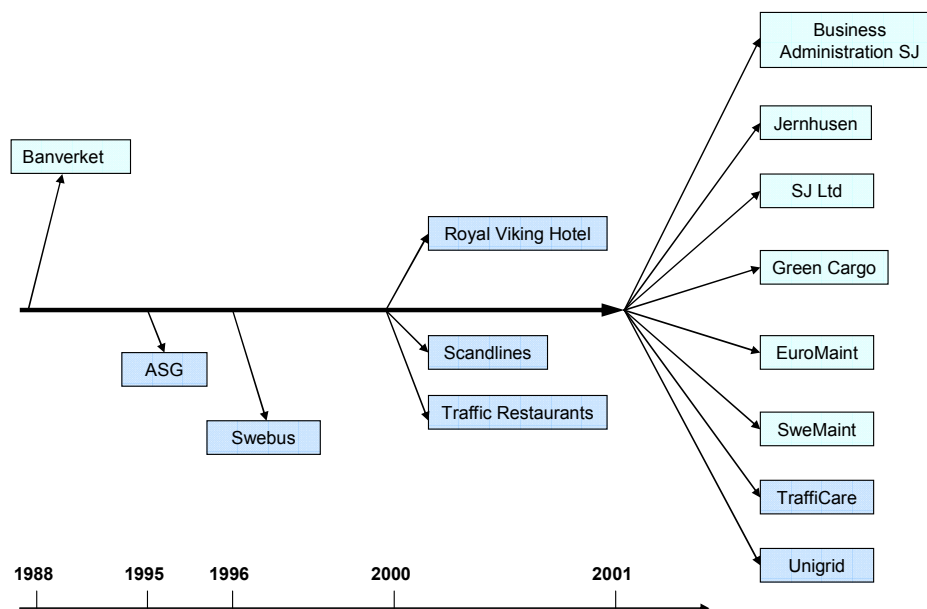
Business Administration SJ

Banverket

Jernhusen

SJ Ltd

Royal Viking Hotel

Green Cargo

ASG

Scandlines

EuroMaint

Traffic Restaurants

Swebus

SweMaint

TraffiCare

Unigrid

1988

1995

1996

2000

2001